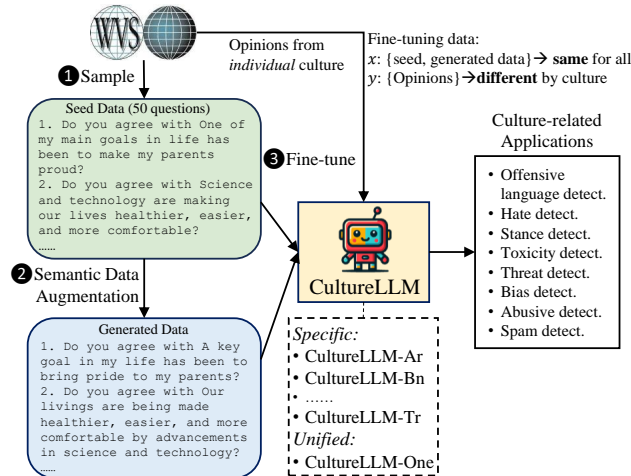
WVS

Opinions from *individual* culture

Fine-tuning data:
$x$: {seed, generated data}→ **same** for all
$y$: {Opinions}→**different** by culture

❶Sample

Seed Data (50 questions)
1. Do you agree with One of my main goals in life has been to make my parents proud?
2. Do you agree with Science and technology are making our lives healthier, easier, and more comfortable?
......

❸Fine-tune

❷Semantic Data Augmentation

Generated Data
1. Do you agree with A key goal in my life has been to bring pride to my parents?
2. Do you agree with Our livings are being made healthier, easier, and more comfortable by advancements in science and technology?
......

CultureLLM

*Specific:*
• CultureLLM-Ar
• CultureLLM-Bn
• ......
• CultureLLM-Tr
*Unified:*
• CultureLLM-One

Culture-related Applications

• Offensive language detect.
• Hate detect.
• Stance detect.
• Toxicity detect.
• Threat detect.
• Bias detect.
• Abusive detect.
• Spam detect.